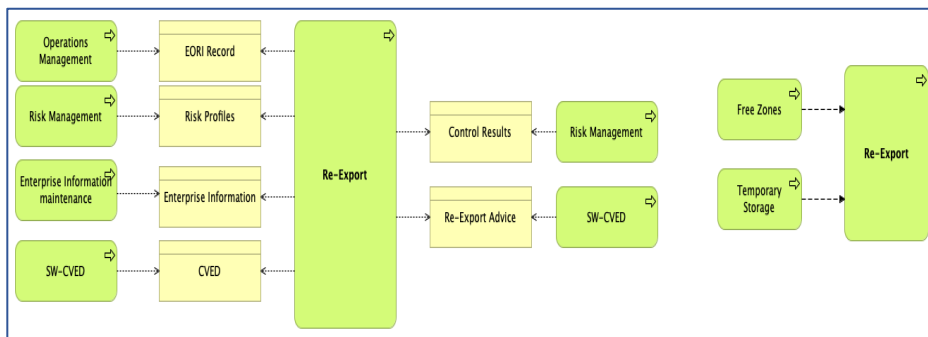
Operations Management

EORI Record

Risk Management

Risk Profiles

Enterprise Information maintenance

Enterprise Information

SW-CVED

CVED

Re-Export

Control Results

Risk Management

Re-Export Advice

SW-CVED

Free Zones

Temporary Storage

Re-Export